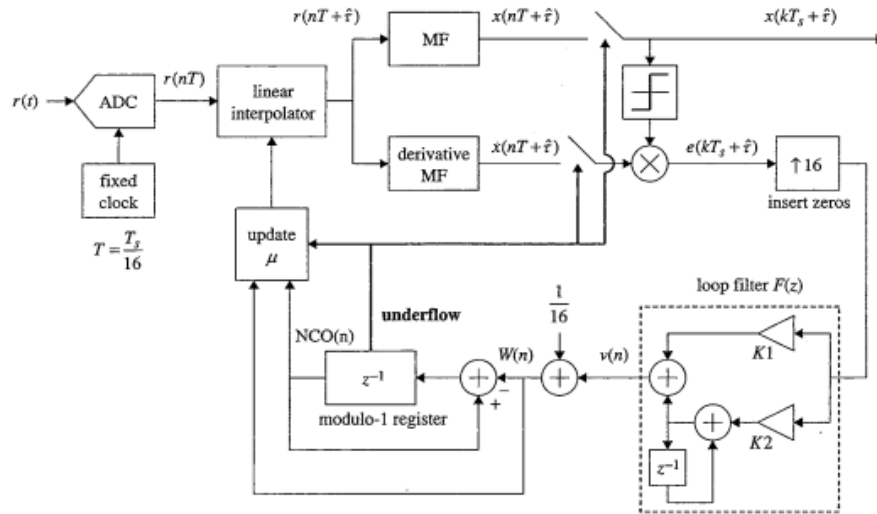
$r(nT+\hat{\tau})$

MF

$x(nT+\hat{\tau})$

$x(kT_s+\hat{\tau})$

$r(t)$

ADC

$r(nT)$

linear interpolator

derivative MF

$\dot{x}(nT+\hat{\tau})$

$e(kT_s+\hat{\tau})$

$\uparrow 16$

insert zeros

fixed clock

$T=\frac{T_s}{16}$

update $\mu$

loop filter $F(z)$

$\frac{1}{16}$

underflow

NCO(n)

$W(n)$

$v(n)$

$K1$

$z^{-1}$

modulo-1 register

$-$

$+$

$K2$

$z^{-1}$